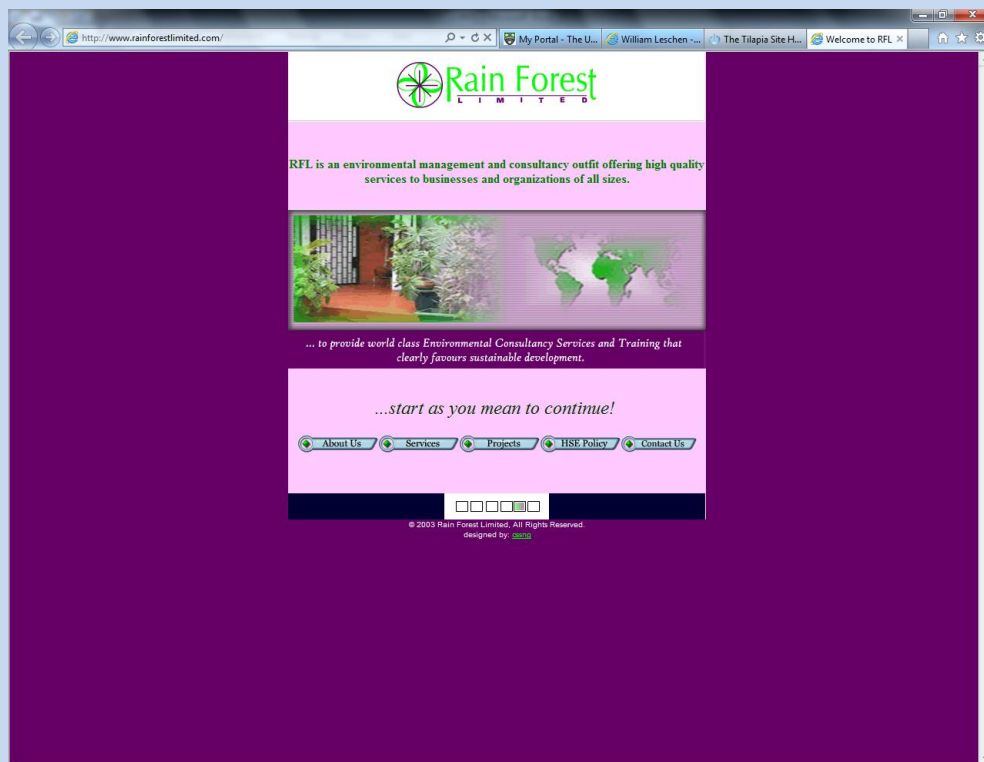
http://www.rainforestlimited.com/

My Portal - The U...

William Leschen -...

The Tilapia Site H...

Welcome to RFL

Rain Forest
L I M I T E D

RFL is an environmental management and consultancy outfit offering high quality services to businesses and organizations of all sizes.

... to provide world class Environmental Consultancy Services and Training that clearly favours sustainable development.

...start as you mean to continue!

About Us
Services
Projects
HSE Policy
Contact Us

© 2003 Rain Forest Limited, All Rights Reserved.
designed by: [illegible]